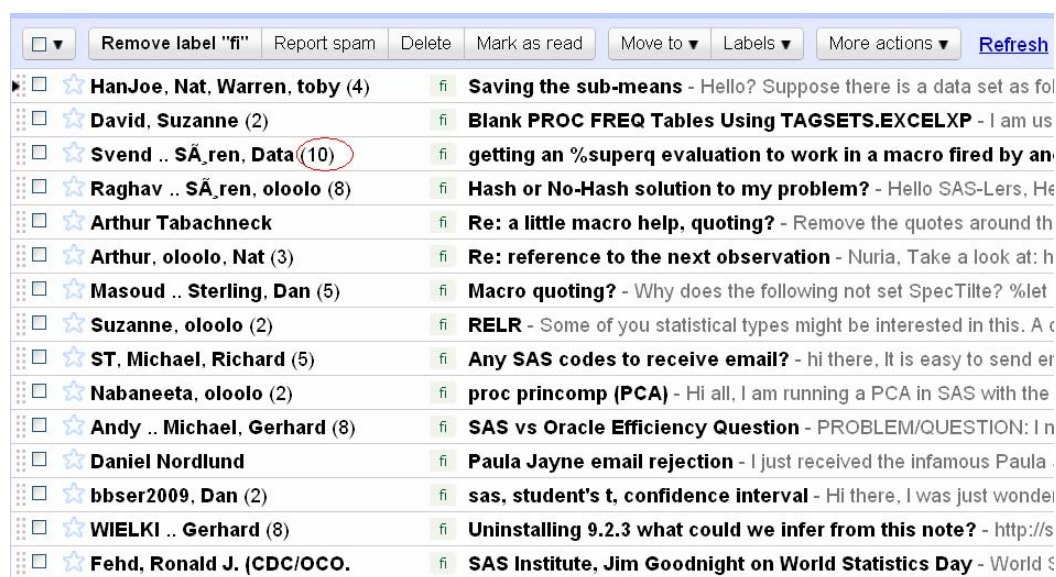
Remove label "fi" | Report spam | Delete | Mark as read | Move to ▾ | Labels ▾ | More actions ▾ | Refresh

| | | |
|---|---|---|
| HanJoe, Nat, Warren, toby (4) | fi | **Saving the sub-means** - Hello? Suppose there is a data set as fo |
| David, Suzanne (2) | fi | **Blank PROC FREQ Tables Using TAGSETS.EXCELXP** - I am us |
| Svend .. SÃ¸ren, Data (10) | fi | **getting an %superq evaluation to work in a macro fired by an** |
| Raghav .. SÃ¸ren, oloolo (8) | fi | **Hash or No-Hash solution to my problem?** - Hello SAS-Lers, He |
| Arthur Tabachneck | fi | **Re: a little macro help, quoting?** - Remove the quotes around th |
| Arthur, oloolo, Nat (3) | fi | **Re: reference to the next observation** - Nuria, Take a look at: h |
| Masoud .. Sterling, Dan (5) | fi | **Macro quoting?** - Why does the following not set SpecTilte? %let |
| Suzanne, oloolo (2) | fi | **RELR** - Some of you statistical types might be interested in this. A |
| ST, Michael, Richard (5) | fi | **Any SAS codes to receive email?** - hi there, It is easy to send e |
| Nabaneeta, oloolo (2) | fi | **proc princomp (PCA)** - Hi all, I am running a PCA in SAS with the |
| Andy .. Michael, Gerhard (8) | fi | **SAS vs Oracle Efficiency Question** - PROBLEM/QUESTION: I |
| Daniel Nordlund | fi | **Paula Jayne email rejection** - I just received the infamous Paula |
| bbser2009, Dan (2) | fi | **sas, student's t, confidence interval** - Hi there, I was just wonde |
| WIELKI .. Gerhard (8) | fi | **Uninstalling 9.2.3 what could we infer from this note?** - http://s |
| Fehd, Ronald J. (CDC/OCO. | fi | **SAS Institute, Jim Goodnight on World Statistics Day** - World S |